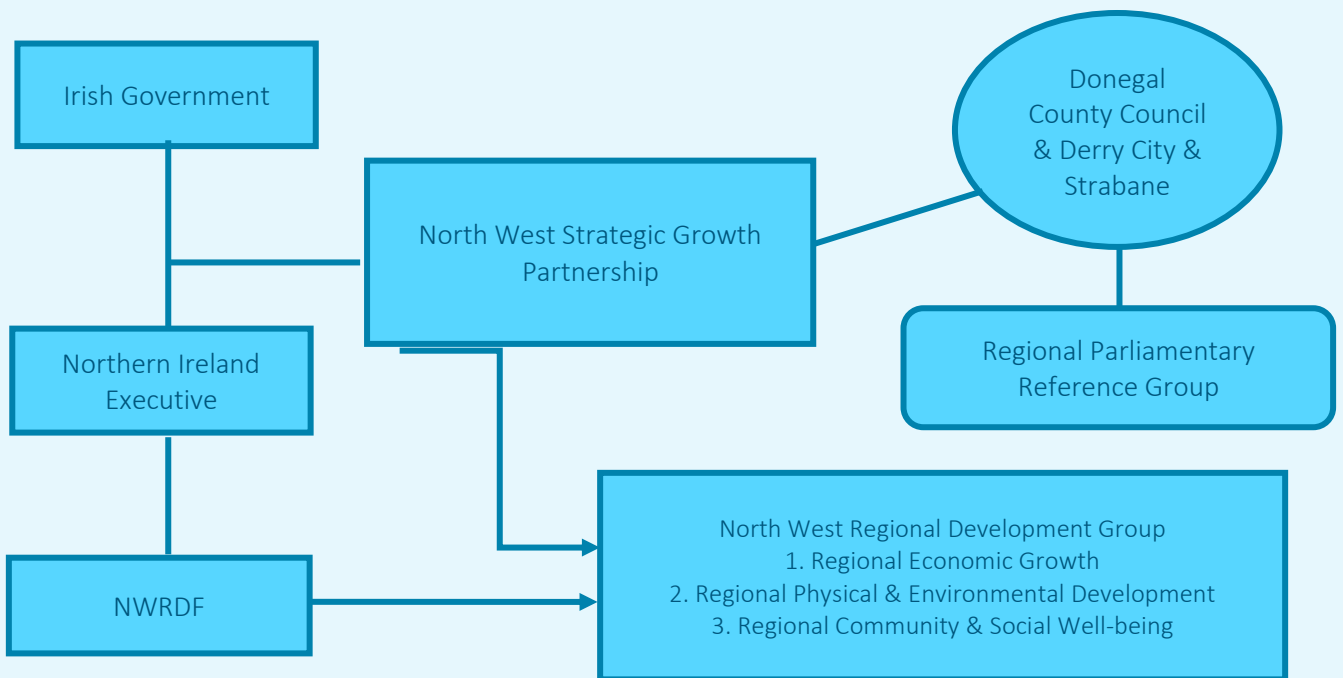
Irish Government

North West Strategic Growth Partnership

Donegal County Council & Derry City & Strabane

Regional Parliamentary Reference Group

Northern Ireland Executive

NWRDF

North West Regional Development Group
1. Regional Economic Growth
2. Regional Physical & Environmental Development
3. Regional Community & Social Well-being